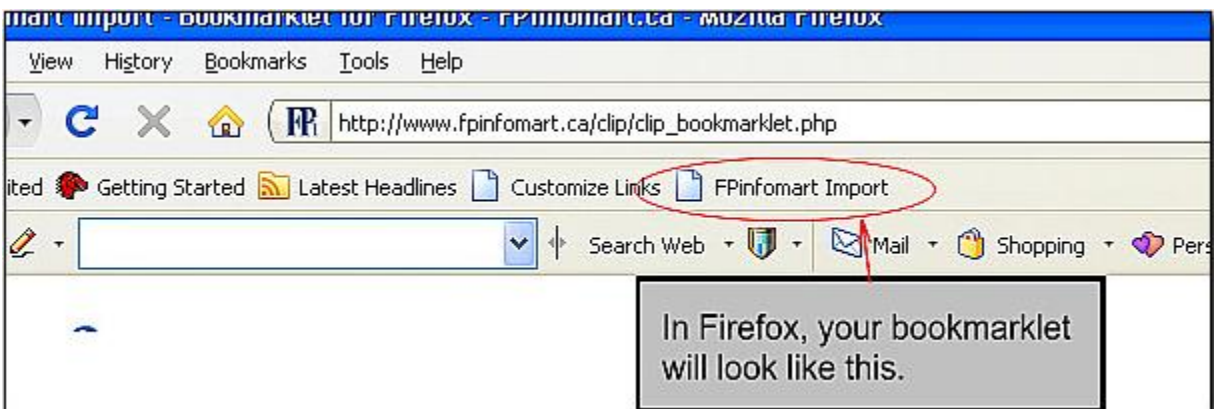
mart Import - Bookmarklet for Firefox - FPinfomart.ca - Mozilla Firefox

View History Bookmarks Tools Help

http://www.fpinfomart.ca/clip/clip_bookmarklet.php

ited Getting Started Latest Headlines Customize Links FPinfomart Import

Search Web Mail Shopping Pers

In Firefox, your bookmarklet will look like this.